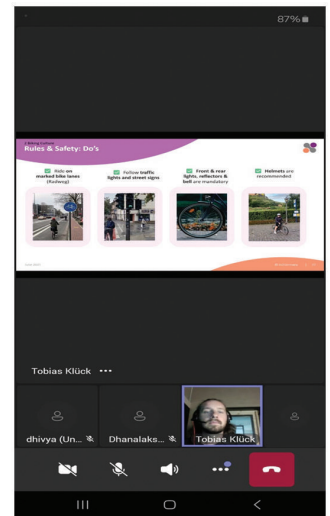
87%

Rules & Safety: Do's

Ride on marked bike lanes (Radweg)

Follow traffic lights and street signs

Front & rear lights, reflectors & bell are mandatory

Helmets are recommended

Tobias Klück •••

dhivya (Un...

Dhanalaks...

Tobias Klück